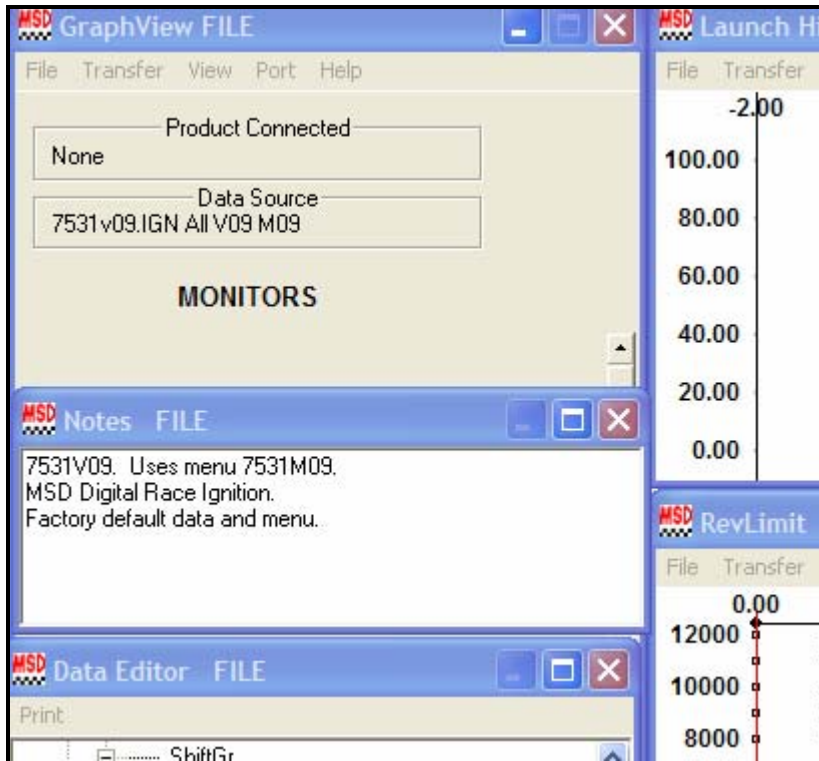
MSD GraphView FILE

File Transfer View Port Help

Product Connected
None

Data Source
7531v09.IGN All V09 M09

MONITORS

MSD Notes FILE

7531V09. Uses menu 7531M09.
MSD Digital Race Ignition.
Factory default data and menu.

MSD Data Editor FILE

Print

ShiftGr

MSD Launch Hi

File Transfer

-2.00

100.00

80.00

60.00

40.00

20.00

0.00

MSD RevLimit

File Transfer

0.00

12000

10000

8000